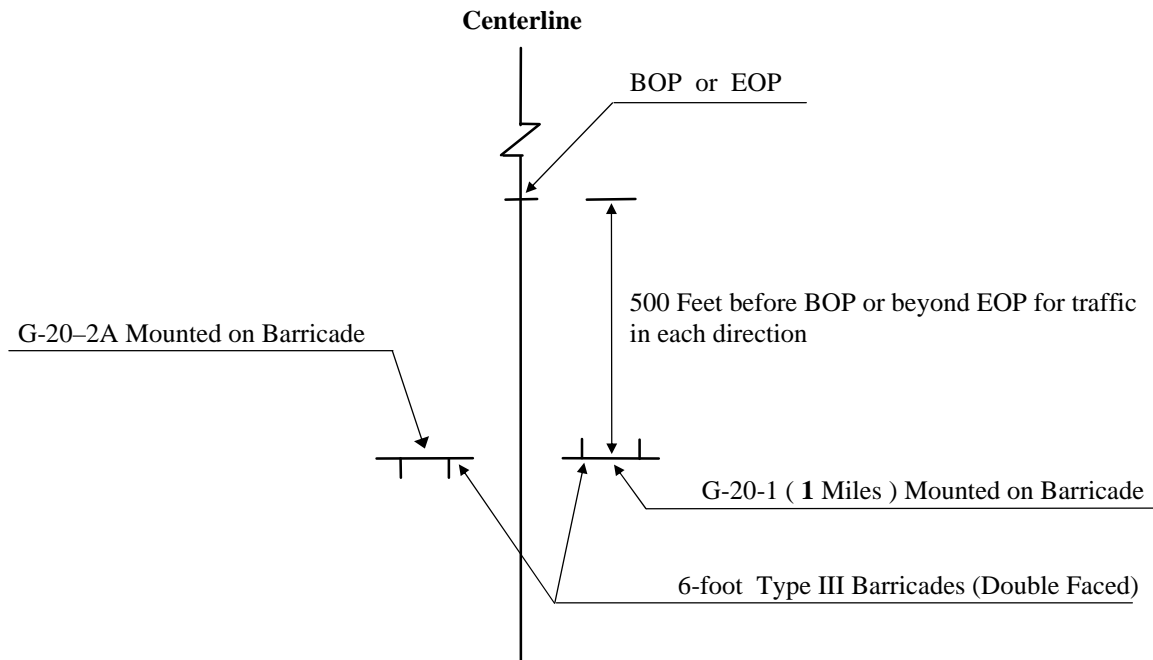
**Centerline**

BOP or EOP

500 Feet before BOP or beyond EOP for traffic in each direction

G-20–2A Mounted on Barricade

G-20-1 ( **1** Miles ) Mounted on Barricade

6-foot Type III Barricades (Double Faced)